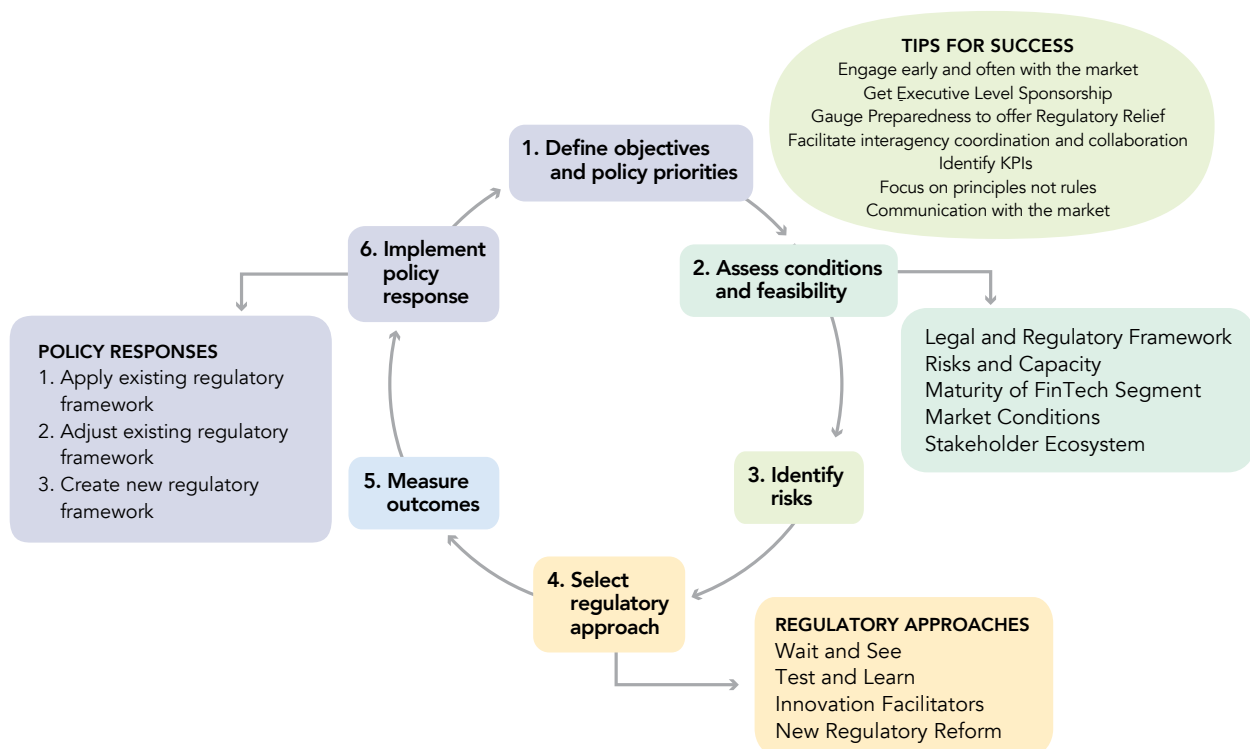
TIPS FOR SUCCESS
Engage early and often with the market
Get Executive Level Sponsorship
Gauge Preparedness to offer Regulatory Relief
Facilitate interagency coordination and collaboration
Identify KPIs
Focus on principles not rules
Communication with the market

1. Define objectives and policy priorities

2. Assess conditions and feasibility

Legal and Regulatory Framework
Risks and Capacity
Maturity of FinTech Segment
Market Conditions
Stakeholder Ecosystem

3. Identify risks

4. Select regulatory approach

REGULATORY APPROACHES
Wait and See
Test and Learn
Innovation Facilitators
New Regulatory Reform

5. Measure outcomes

6. Implement policy response

POLICY RESPONSES
1. Apply existing regulatory framework
2. Adjust existing regulatory framework
3. Create new regulatory framework